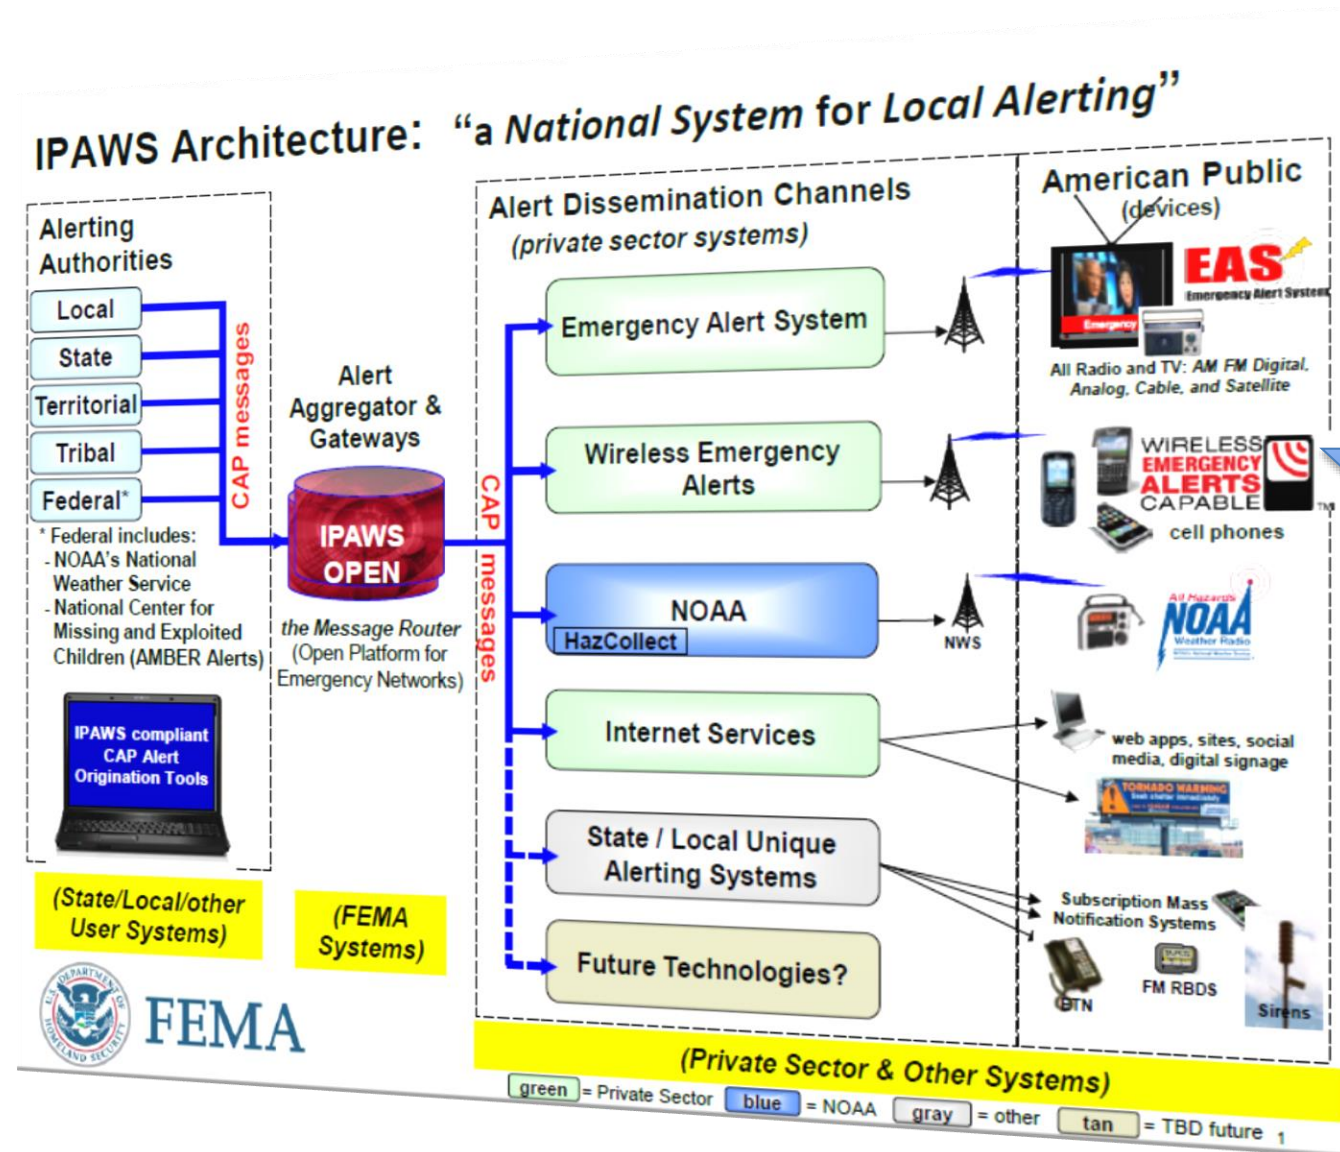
IPAWS Architecture: “a National System for Local Alerting”

Alerting Authorities

Local
State
Territorial
Tribal
Federal*

CAP messages

* Federal includes:
- NOAA's National Weather Service
- National Center for Missing and Exploited Children (AMBER Alerts)

IPAWS compliant CAP Alert Origination Tools

(State/Local/other User Systems)

Alert Aggregator & Gateways

IPAWS OPEN

the Message Router (Open Platform for Emergency Networks)

(FEMA Systems)

CAP messages

Alert Dissemination Channels (private sector systems)

Emergency Alert System

Wireless Emergency Alerts

NOAA
HazCollect

NWS

Internet Services

State / Local Unique Alerting Systems

Future Technologies?

American Public (devices)

EAS
Emergency Alert System

All Radio and TV: AM FM Digital, Analog, Cable, and Satellite

WIRELESS EMERGENCY ALERTS CAPABLE

cell phones

NOAA Weather Radio

web apps, sites, social media, digital signage

TORNADO WARNING

Subscription Mass Notification Systems

PTN

FM RBDS

Sirens

(Private Sector & Other Systems)

FEMA

green = Private Sector blue = NOAA gray = other tan = TBD future 1